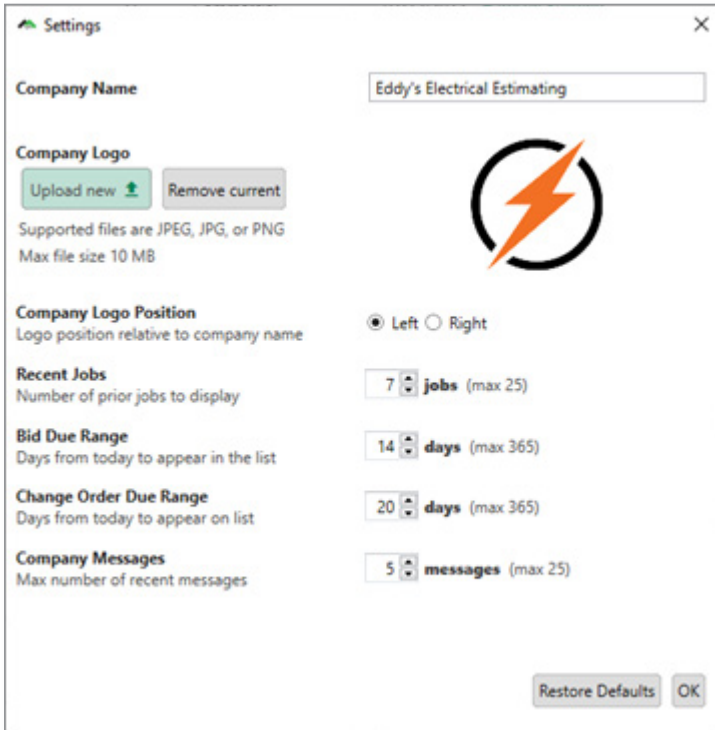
Settings ×

Company Name Eddy's Electrical Estimating

Company Logo
Upload new Remove current
Supported files are JPEG, JPG, or PNG
Max file size 10 MB

Company Logo Position
Logo position relative to company name
Left Right

Recent Jobs
Number of prior jobs to display
7 jobs (max 25)

Bid Due Range
Days from today to appear in the list
14 days (max 365)

Change Order Due Range
Days from today to appear on list
20 days (max 365)

Company Messages
Max number of recent messages
5 messages (max 25)

Restore Defaults OK